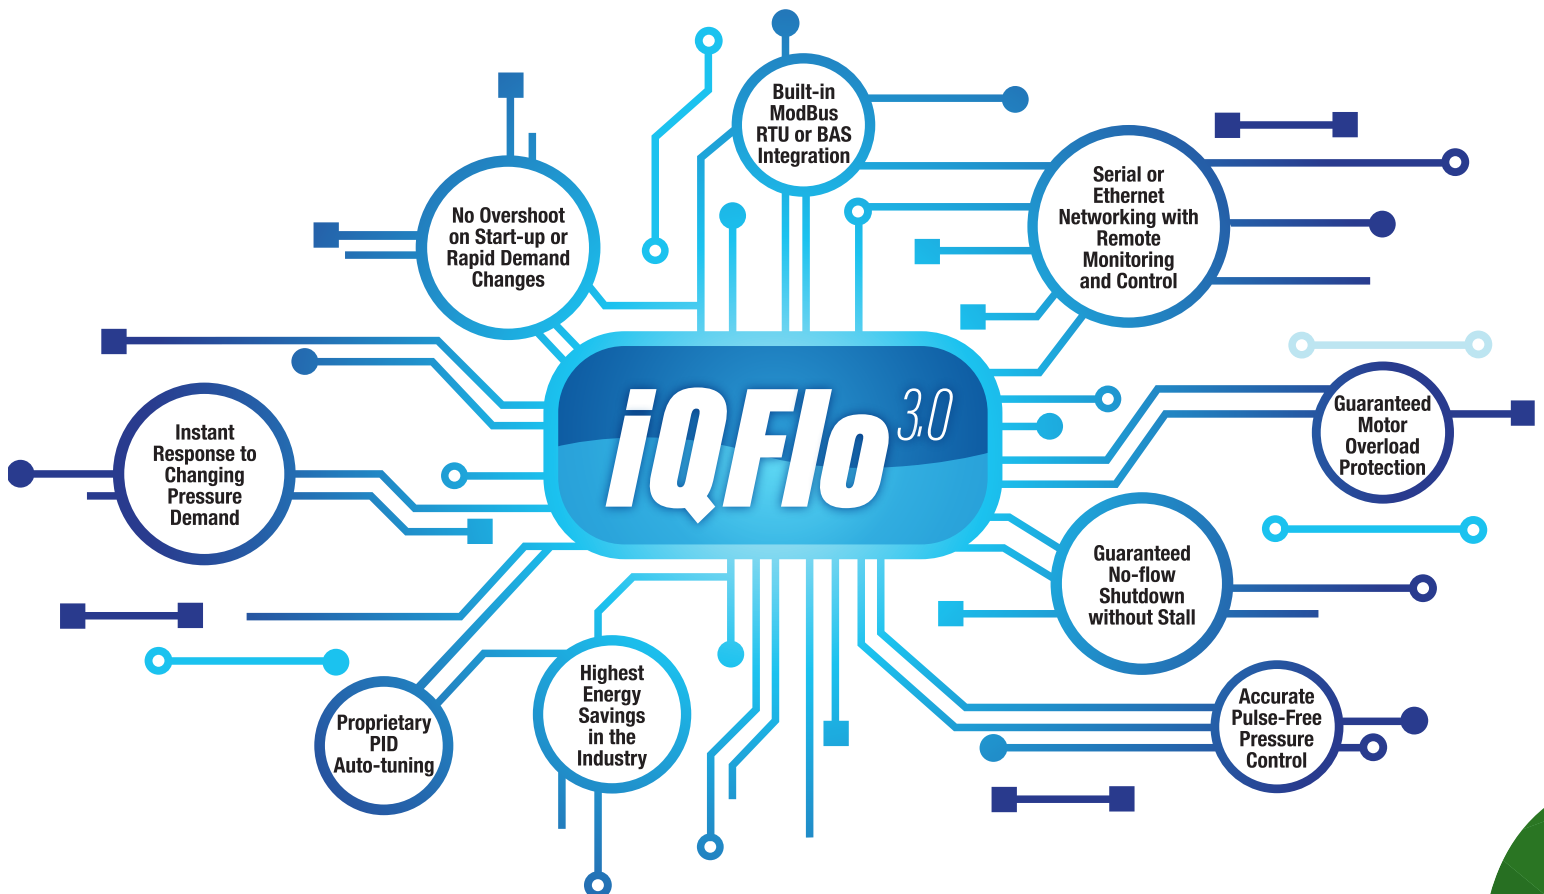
iQFlo 3.0

Built-in ModBus RTU or BAS Integration

No Overshoot on Start-up or Rapid Demand Changes

Serial or Ethernet Networking with Remote Monitoring and Control

Instant Response to Changing Pressure Demand

Guaranteed Motor Overload Protection

Guaranteed No-flow Shutdown without Stall

Proprietary PID Auto-tuning

Highest Energy Savings in the Industry

Accurate Pulse-Free Pressure Control